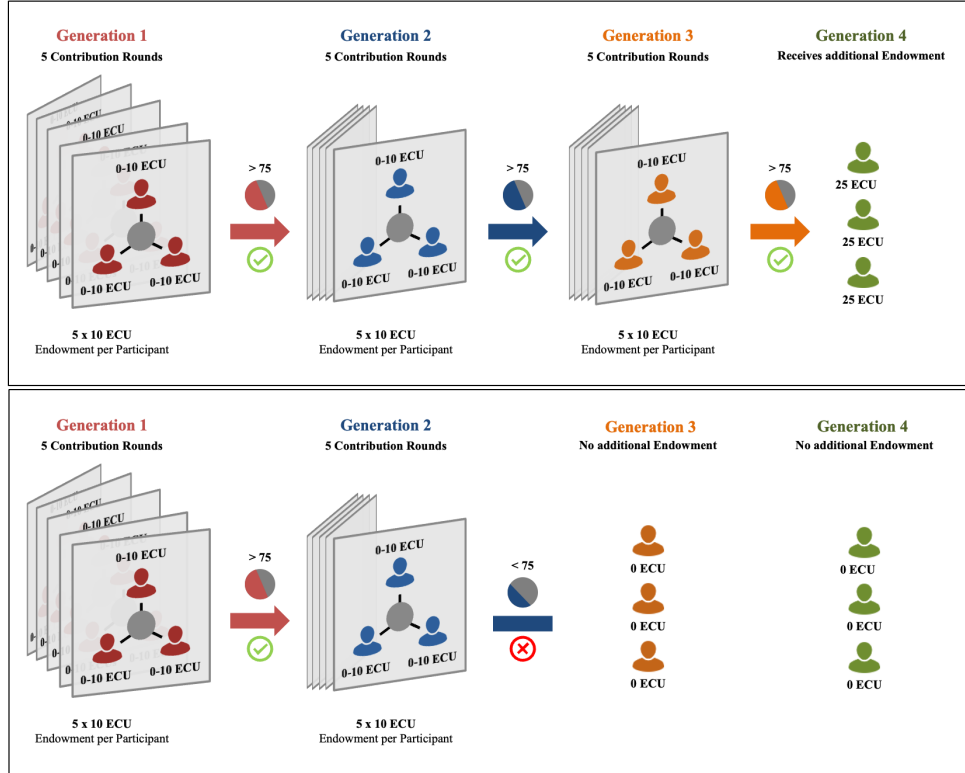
Generation 1
5 Contribution Rounds

0-10 ECU
0-10 ECU
0-10 ECU
0-10 ECU

5 x 10 ECU
Endowment per Participant

> 75

Generation 2
5 Contribution Rounds

0-10 ECU
0-10 ECU
0-10 ECU

5 x 10 ECU
Endowment per Participant

> 75

Generation 3
5 Contribution Rounds

0-10 ECU
0-10 ECU
0-10 ECU

5 x 10 ECU
Endowment per Participant

> 75

Generation 4
Receives additional Endowment

25 ECU
25 ECU
25 ECU

Generation 1
5 Contribution Rounds

0-10 ECU
0-10 ECU
0-10 ECU
0-10 ECU

5 x 10 ECU
Endowment per Participant

> 75

Generation 2
5 Contribution Rounds

0-10 ECU
0-10 ECU
0-10 ECU

5 x 10 ECU
Endowment per Participant

< 75

Generation 3
No additional Endowment

0 ECU
0 ECU
0 ECU

Generation 4
No additional Endowment

0 ECU
0 ECU
0 ECU